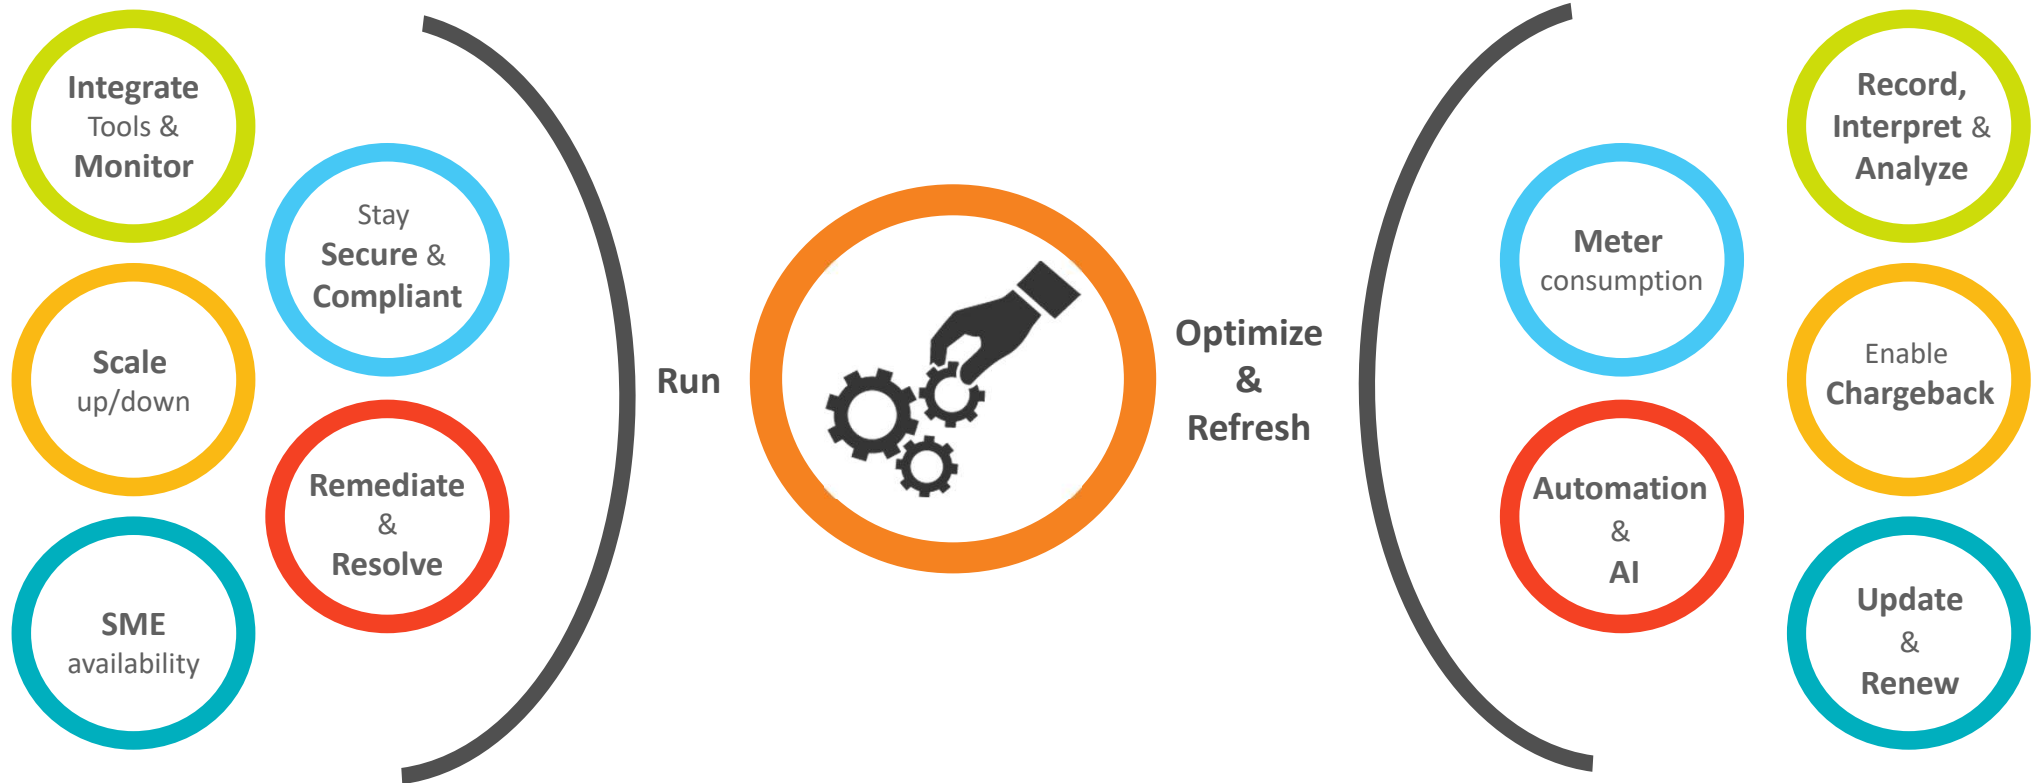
Integrate Tools & Monitor

Stay Secure & Compliant

Scale up/down

Remediate & Resolve

SME availability

Run

Optimize & Refresh

Meter consumption

Record, Interpret & Analyze

Enable Chargeback

Automation & AI

Update & Renew